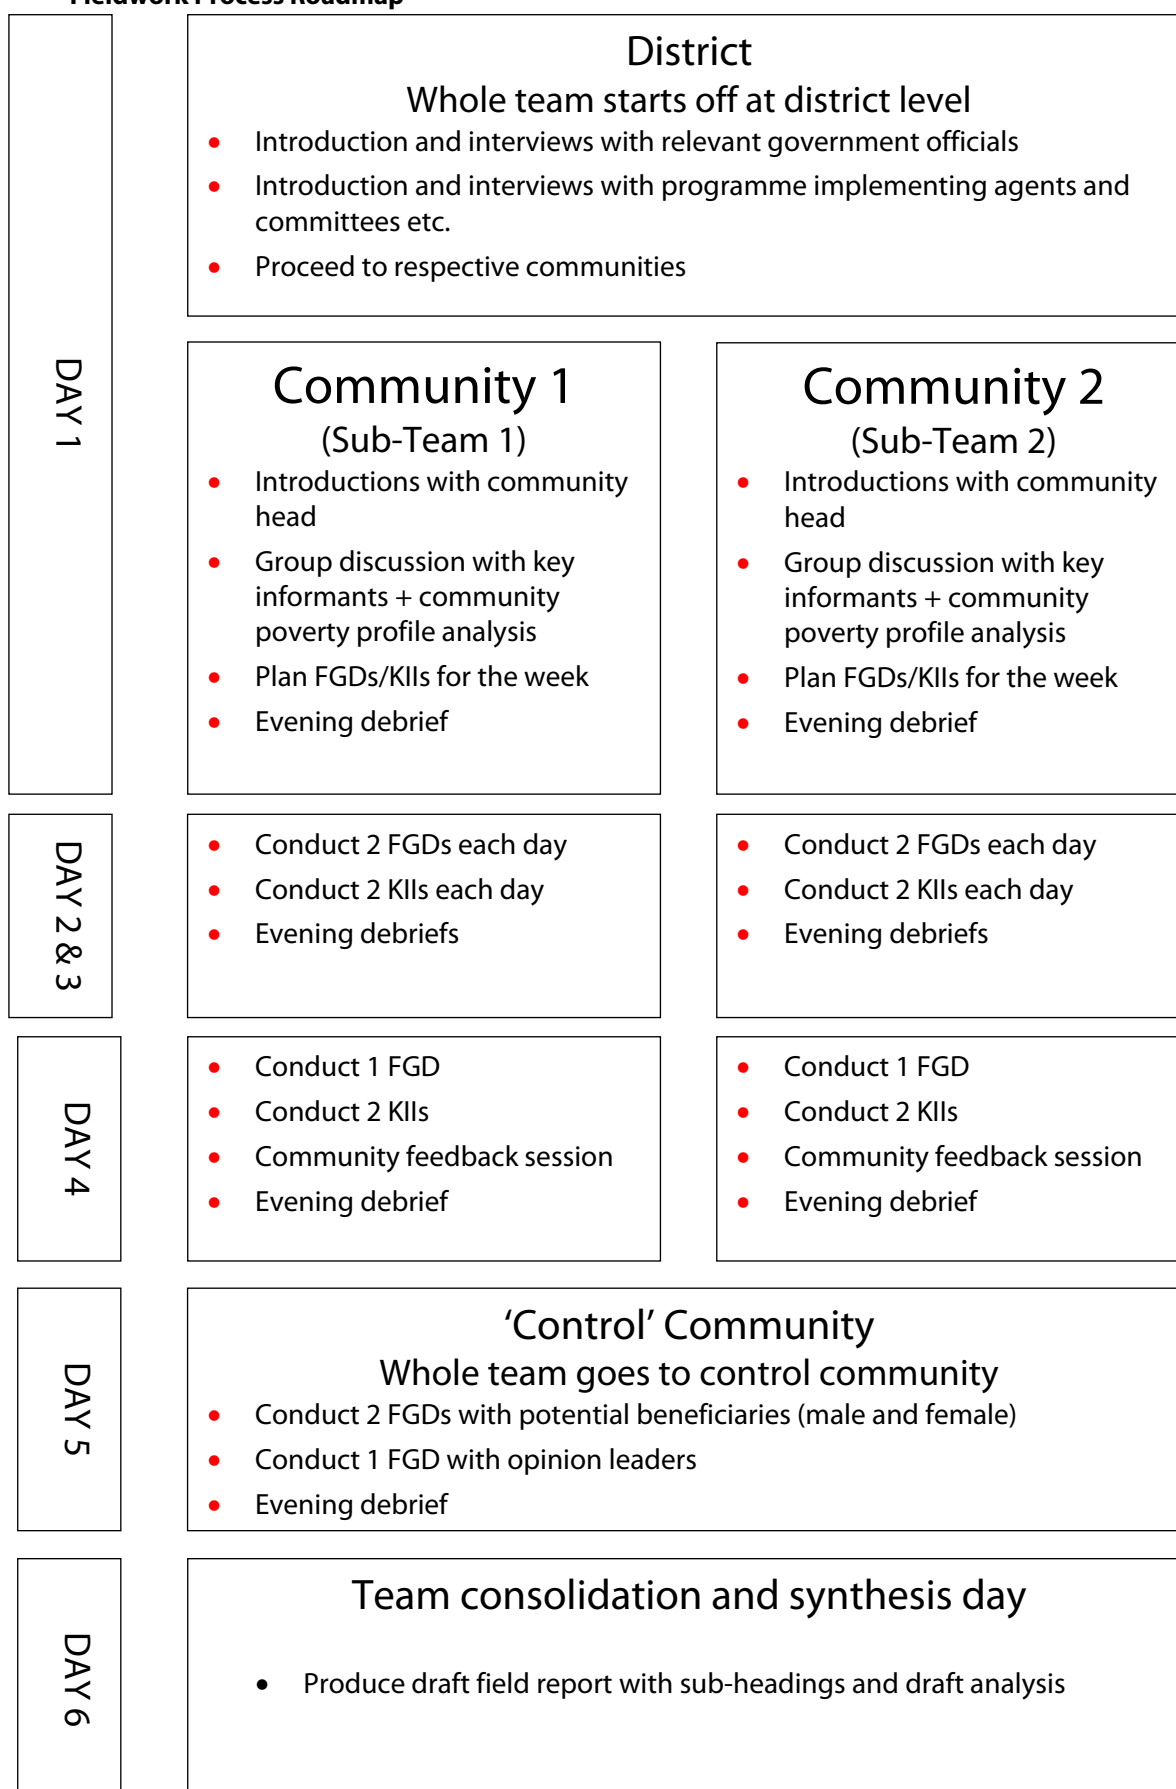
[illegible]

DAY 1

District
Whole team starts off at district level
- Introduction and interviews with relevant government officials
- Introduction and interviews with programme implementing agents and committees etc.
- Proceed to respective communities

Community 1
(Sub-Team 1)
- Introductions with community head
- Group discussion with key informants + community poverty profile analysis
- Plan FGDs/KIIs for the week
- Evening debrief

Community 2
(Sub-Team 2)
- Introductions with community head
- Group discussion with key informants + community poverty profile analysis
- Plan FGDs/KIIs for the week
- Evening debrief

DAY 2 & 3

- Conduct 2 FGDs each day
- Conduct 2 KIIs each day
- Evening debriefs

- Conduct 2 FGDs each day
- Conduct 2 KIIs each day
- Evening debriefs

DAY 4

- Conduct 1 FGD
- Conduct 2 KIIs
- Community feedback session
- Evening debrief

- Conduct 1 FGD
- Conduct 2 KIIs
- Community feedback session
- Evening debrief

DAY 5

'Control' Community
Whole team goes to control community
- Conduct 2 FGDs with potential beneficiaries (male and female)
- Conduct 1 FGD with opinion leaders
- Evening debrief

DAY 6

Team consolidation and synthesis day
- Produce draft field report with sub-headings and draft analysis